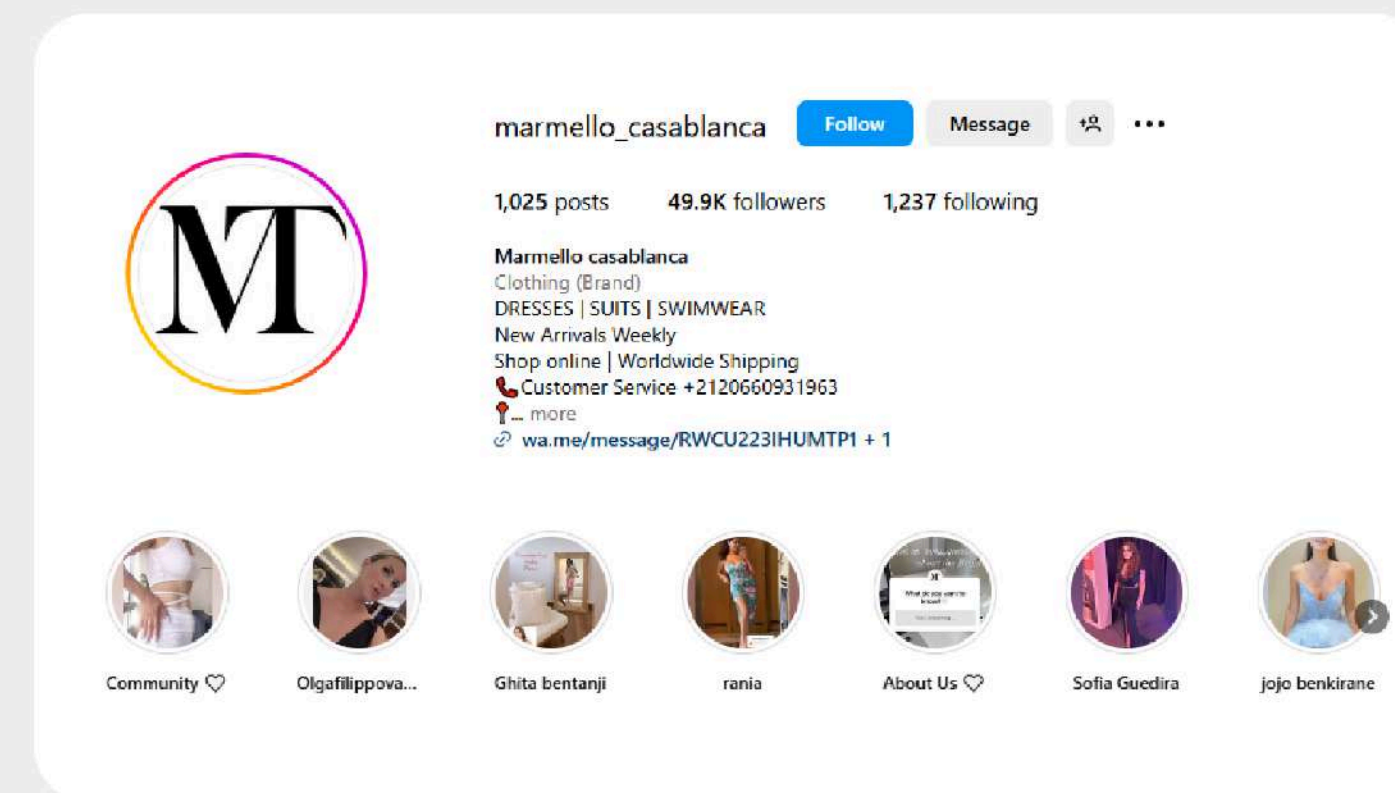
MT

marmello_casablanca Follow Message

1,025 posts 49.9K followers 1,237 following

Marmello casablanca
Clothing (Brand)
DRESSES | SUITS | SWIMWEAR
New Arrivals Weekly
Shop online | Worldwide Shipping
📞Customer Service +2120660931963
📍... more
wa.me/message/RWCU223IHUMTP1 + 1

Community ♡ Olgafilippova... Ghita bentanji rania About Us ♡ Sofia Guedira jojo benkirane